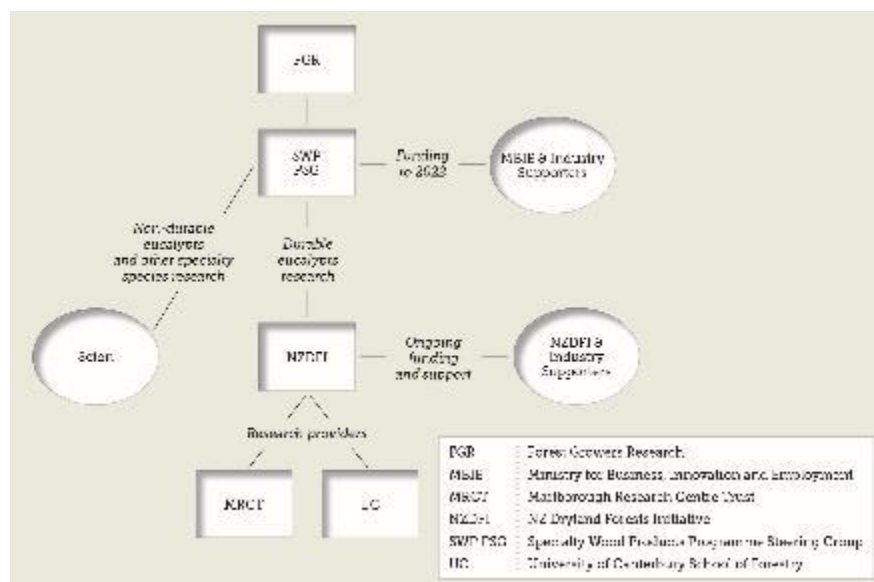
FGR

SWP PSG

Funding to 2022

MBIE & Industry Supporters

Non-durable eucalypts and other specialty species research

Durable eucalypts research

Scion

NZDFI

Ongoing funding and support

NZDFI & Industry Supporters

Research providers

MRCT

UC

| | |
|---|---|
| FGR | Forest Growers Research |
| MBIE | Ministry for Business, Innovation and Employment |
| MRCT | Marlborough Research Centre Trust |
| NZDFI | NZ Dryland Forests Initiative |
| SWP PSG | Specialty Wood Products Programme Steering Group |
| UC | University of Canterbury School of Forestry |